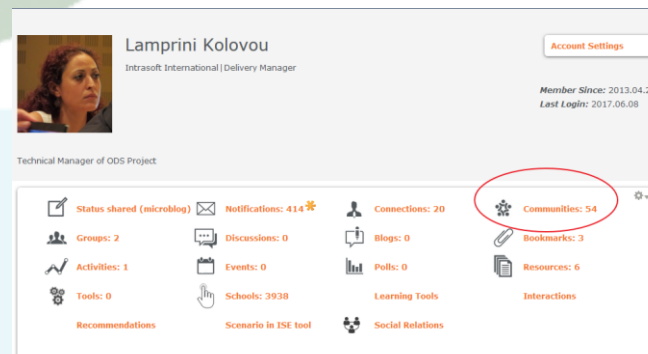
Lamprini Kolovou

Intrasoft International|Delivery Manager

Account Settings

Member Since: 2013.04.2

Last Login: 2017.06.08

Technical Manager of ODS Project

Status shared (microblog)
Notifications: 414*
Connections: 20
Communities: 54

Groups: 2
Discussions: 0
Blogs: 0
Bookmarks: 3

Activities: 1
Events: 0
Polls: 0
Resources: 6

Tools: 0
Schools: 3938
Learning Tools
Interactions

Recommendations
Scenario in ISE tool
Social Relations